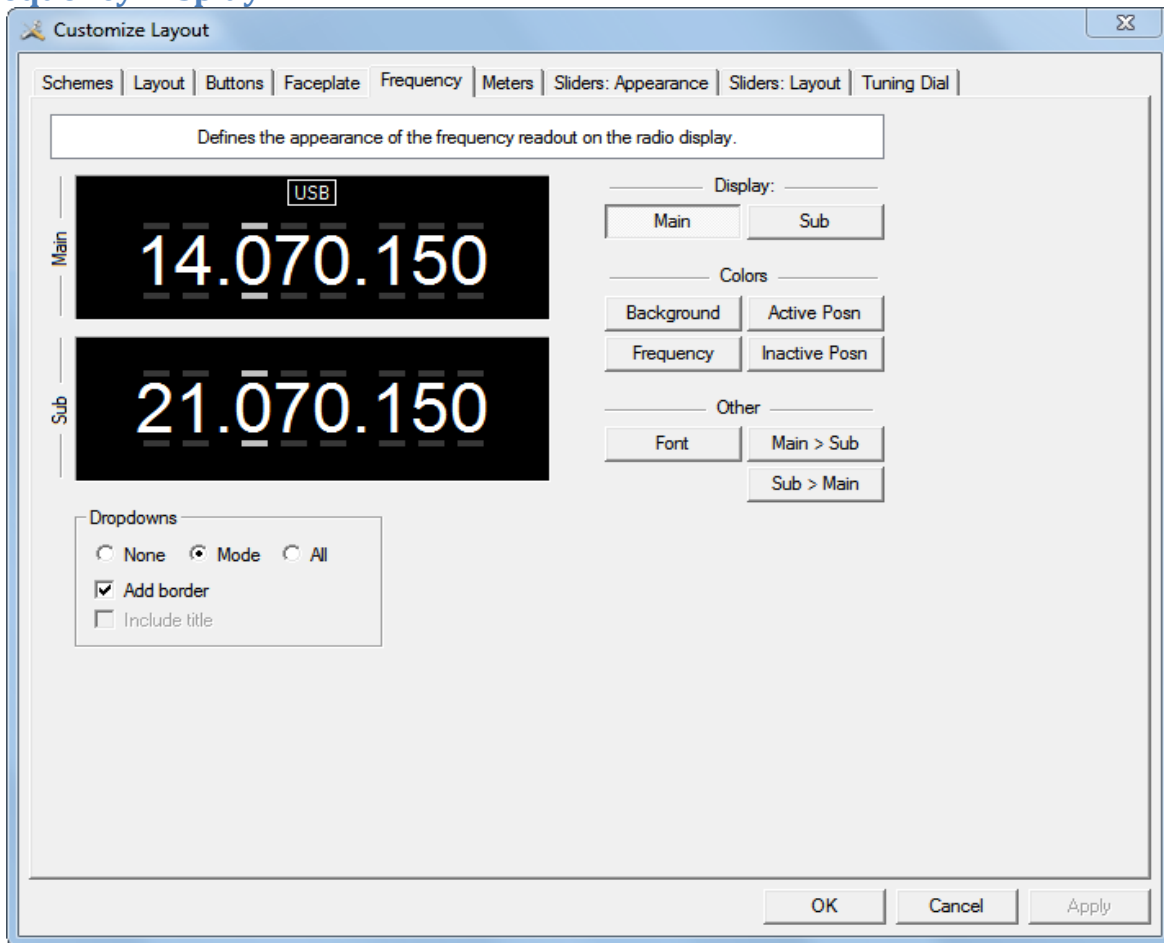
Customize Layout

Schemes | Layout | Buttons | Faceplate | Frequency | Meters | Sliders: Appearance | Sliders: Layout | Tuning Dial

Defines the appearance of the frequency readout on the radio display.

Main
USB
14.070.150

Sub
21.070.150

Display:
Main
Sub

Colors
Background
Active Posn
Frequency
Inactive Posn

Other
Font
Main > Sub
Sub > Main

Dropdowns
None
Mode
All
Add border
Include title

OK
Cancel
Apply